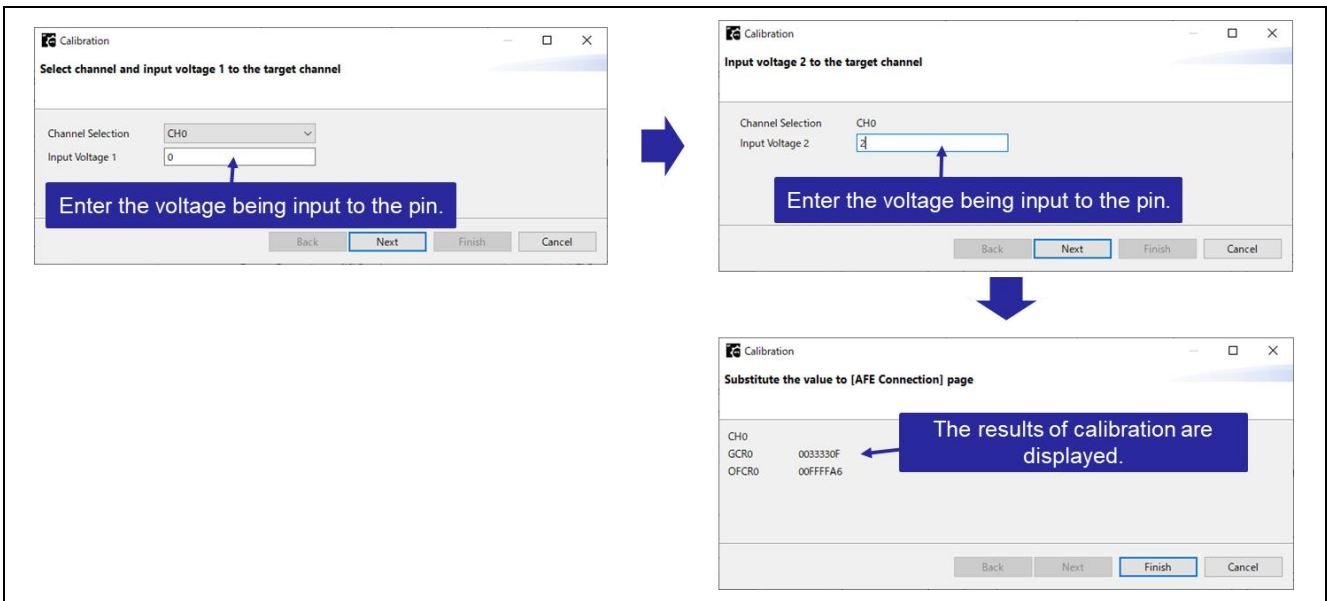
Calibration

Select channel and input voltage 1 to the target channel

Channel Selection CH0
Input Voltage 1 0

Enter the voltage being input to the pin.

Back Next Finish Cancel

Calibration

Input voltage 2 to the target channel

Channel Selection CH0
Input Voltage 2 2

Enter the voltage being input to the pin.

Back Next Finish Cancel

Calibration

Substitute the value to [AFE Connection] page

CH0
GCR0 0033330F
OFCR0 00FFFFA6

The results of calibration are displayed.

Back Next Finish Cancel